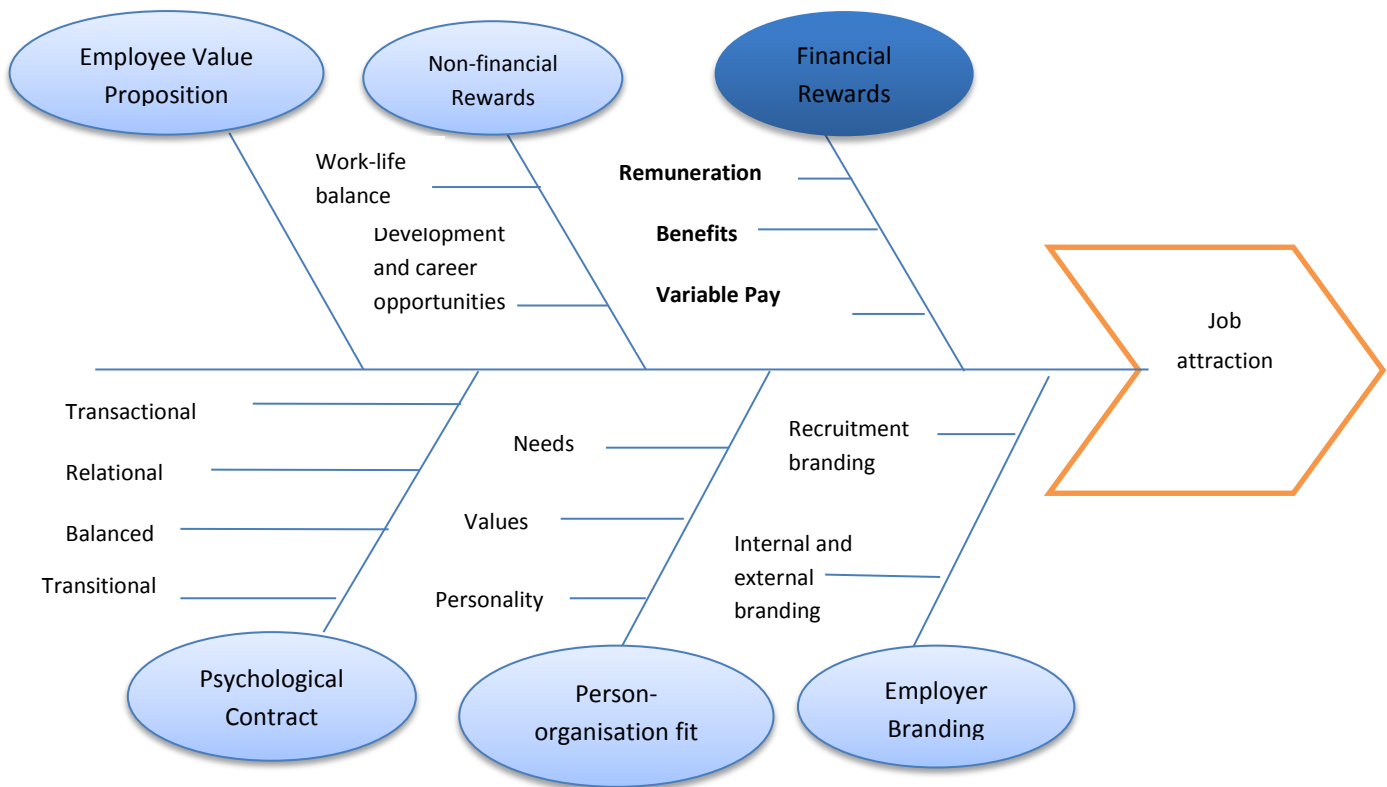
Employee Value Proposition

Non-financial Rewards

Financial Rewards

Work-life balance

Development and career opportunities

Remuneration

Benefits

Variable Pay

Job attraction

Transactional

Relational

Balanced

Transitional

Needs

Values

Personality

Recruitment branding

Internal and external branding

Psychological Contract

Person-organisation fit

Employer Branding